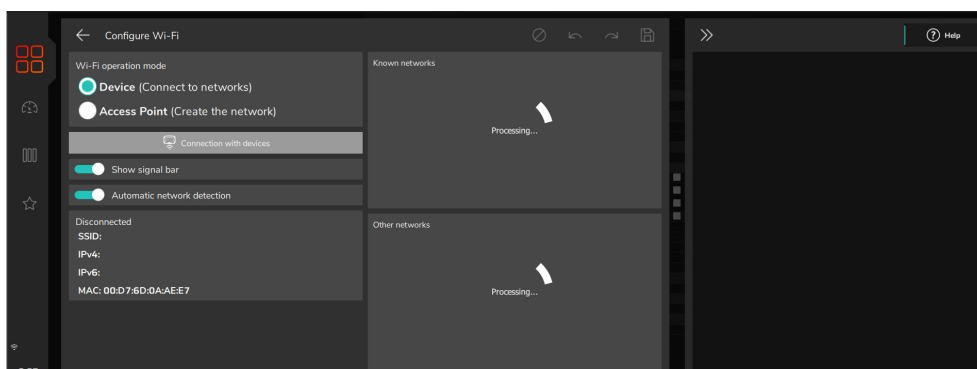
Configure Wi-Fi

Help

Wi-Fi operation mode

**Device** (Connect to networks)

**Access Point** (Create the network)

Connection with devices

Show signal bar

Automatic network detection

Disconnected
SSID:
IPv4:
IPv6:
MAC: 00:D7:6D:0A:AE:E7

Known networks

Processing...

Other networks

Processing...